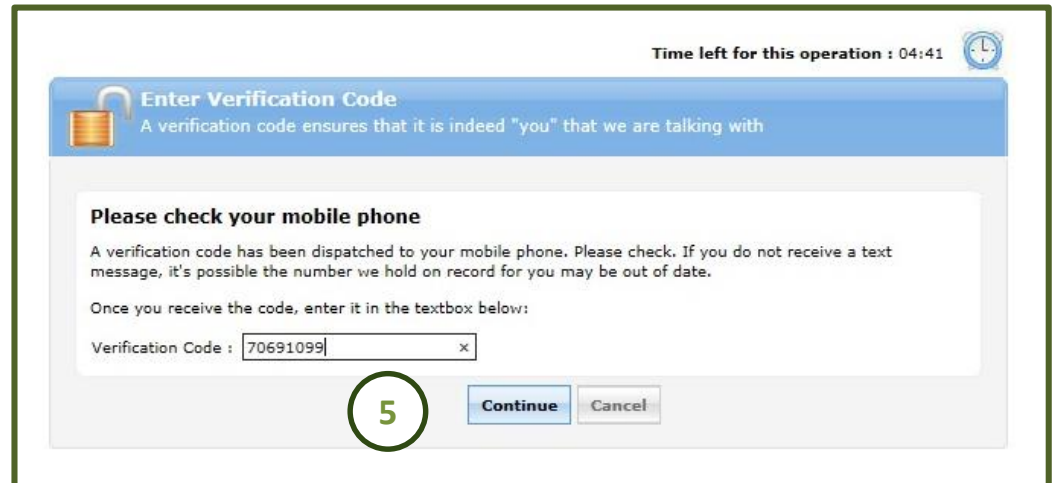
Time left for this operation : 04:41

Enter Verification Code
A verification code ensures that it is indeed "you" that we are talking with

Please check your mobile phone

A verification code has been dispatched to your mobile phone. Please check. If you do not receive a text message, it's possible the number we hold on record for you may be out of date.

Once you receive the code, enter it in the textbox below:

Verification Code : 70691099 ×

5

Continue Cancel